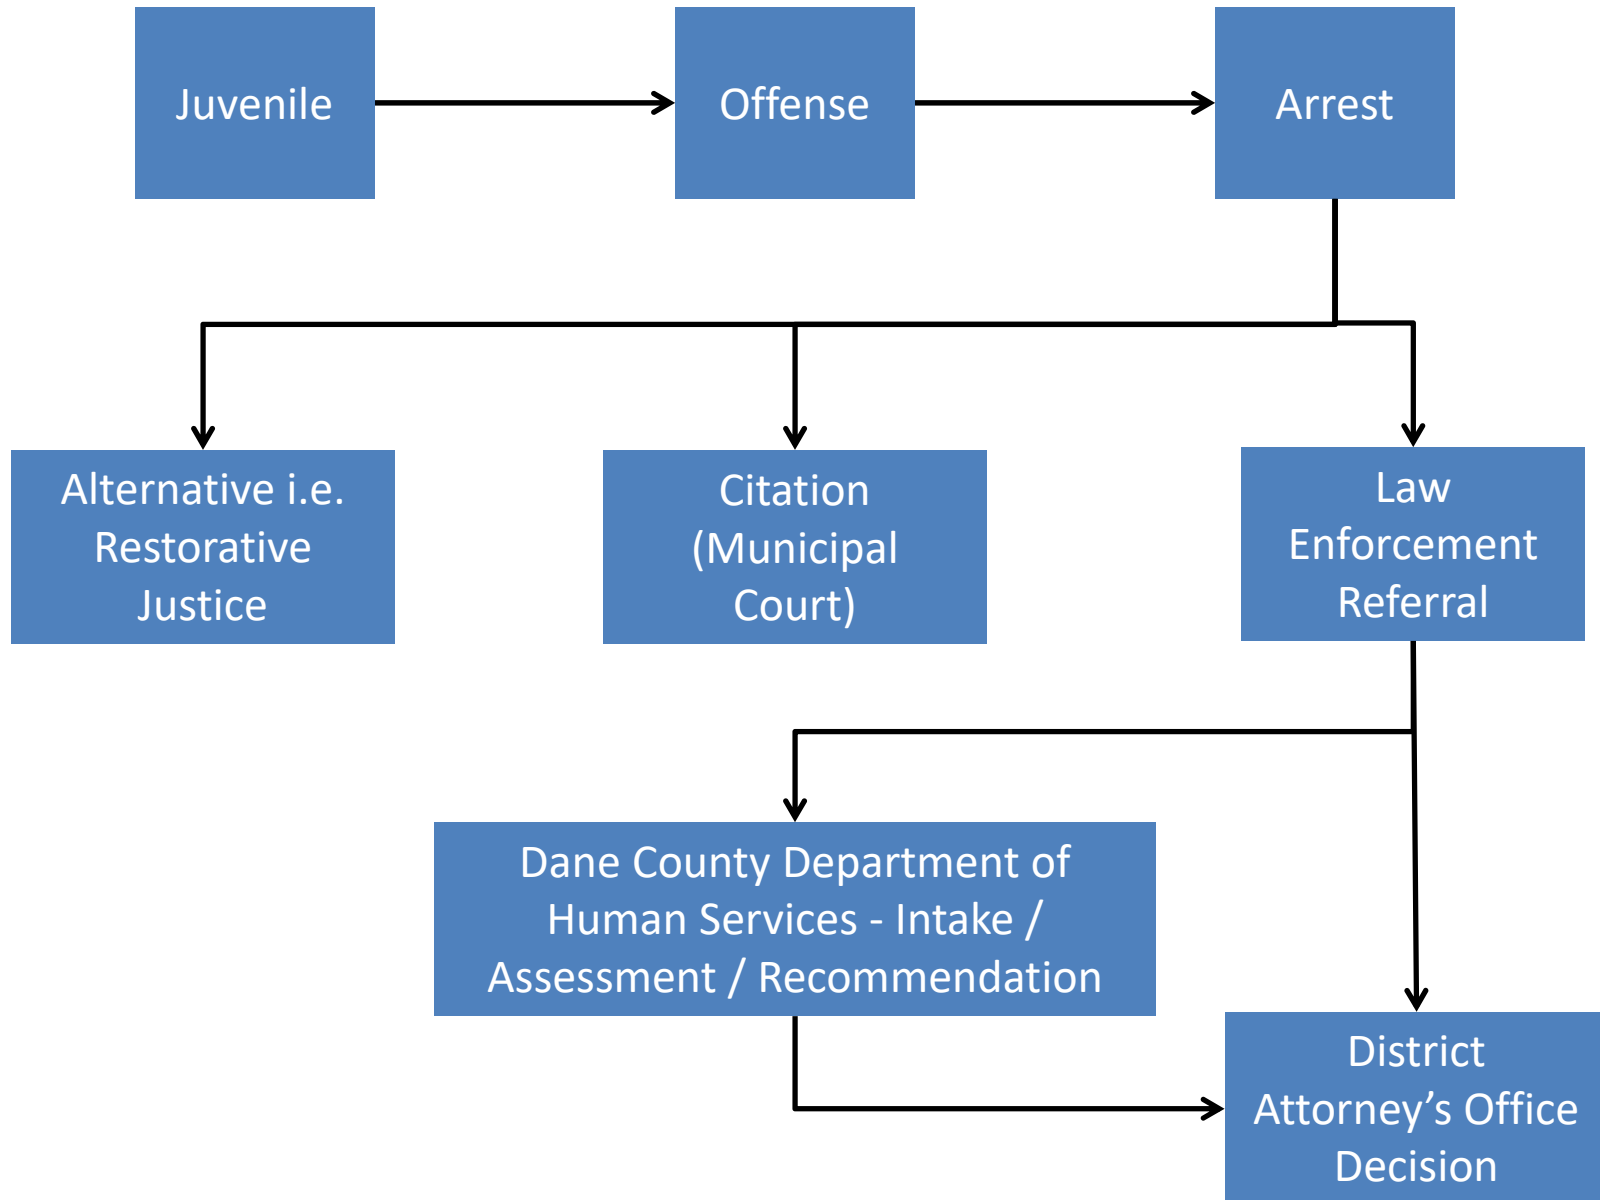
Juvenile

Offense

Arrest

Alternative i.e. Restorative Justice

Citation (Municipal Court)

Law Enforcement Referral

Dane County Department of Human Services - Intake / Assessment / Recommendation

District Attorney’s Office Decision